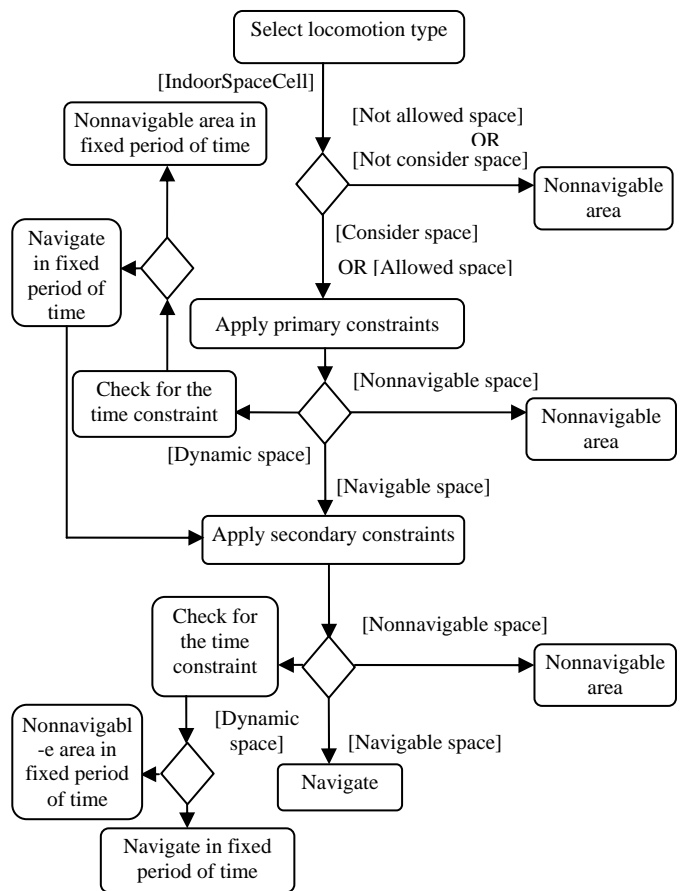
Select locomotion type

[IndoorSpaceCell]

Nonnavigable area in fixed period of time

[Not allowed space] OR [Not consider space]

Nonnavigable area

Navigate in fixed period of time

[Consider space] OR [Allowed space]

Apply primary constraints

Check for the time constraint

[Nonnavigable space]

Nonnavigable area

[Dynamic space]

[Navigable space]

Apply secondary constraints

Check for the time constraint

[Nonnavigable space]

Nonnavigable area

[Dynamic space]

[Navigable space]

Nonnavigable-e area in fixed period of time

Navigate

Navigate in fixed period of time